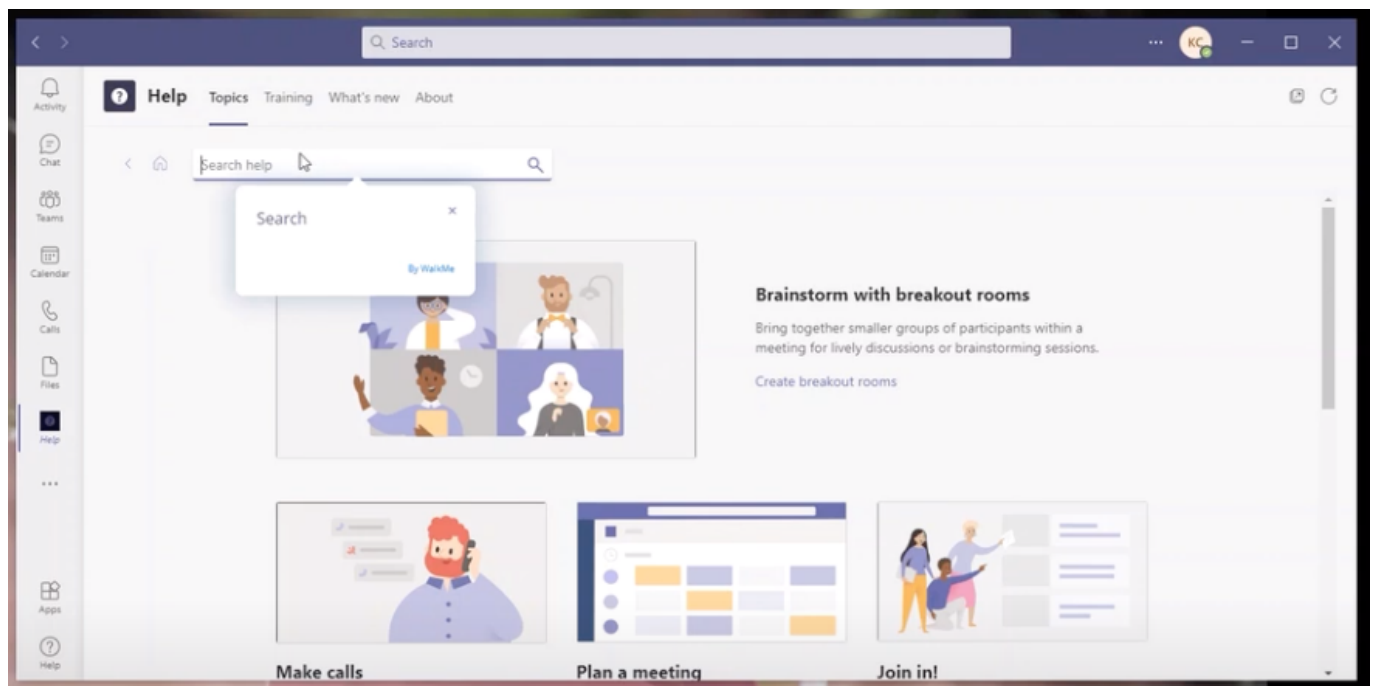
Search

KC

Activity

Chat

Teams

Calendar

Calls

Files

Help

...

Apps

Help

Help Topics Training What's new About

Search help

Search

×

By WalkMe

Brainstorm with breakout rooms

Bring together smaller groups of participants within a meeting for lively discussions or brainstorming sessions.

Create breakout rooms

Make calls

Plan a meeting

Join in!